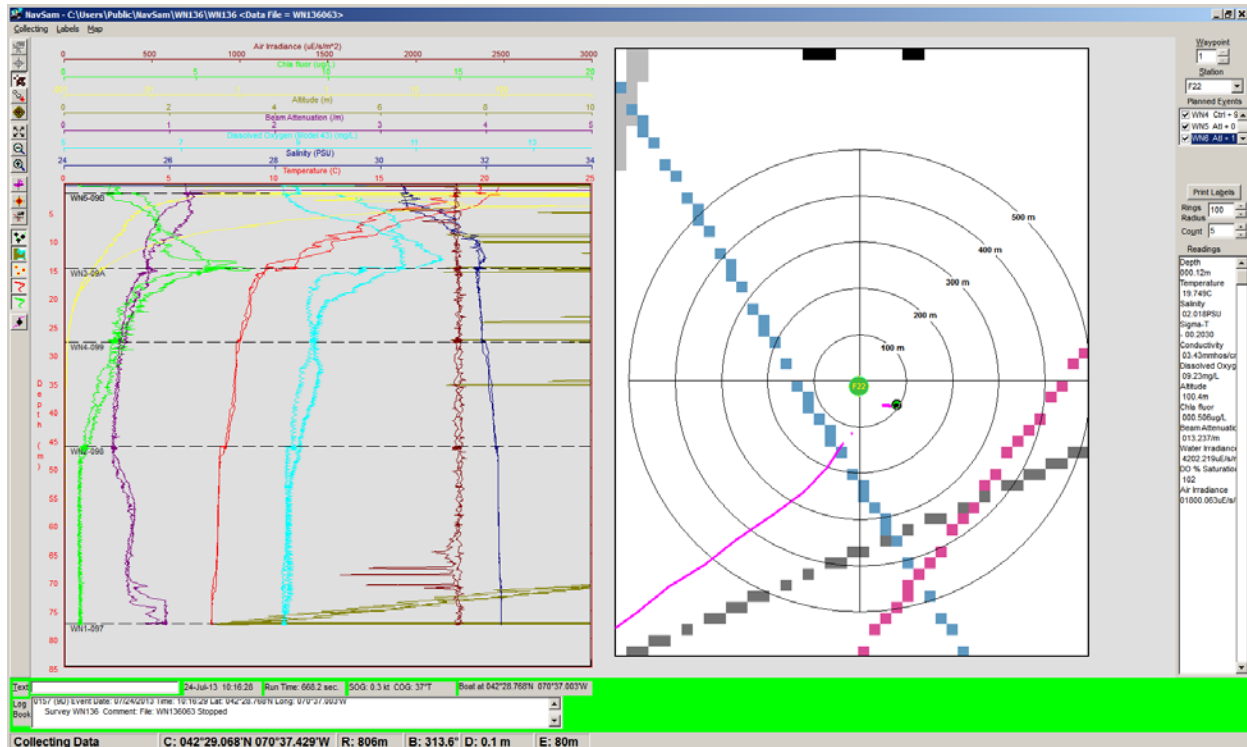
NavSam - C:\Users\Public\NavSam\WN136\WN136 <Data File = WN136063>

Collecting Labels Map

Air Irradiance (uE/s/m^2)
0 500 1000 1500 2000 2500 3000
Chla fluor (ug/L)
0 5 10 15 20
Altitude (m)
Beam Attenuation (/m)
0 2 4 6 8 10
0 1 2 3 4 5
Dissolved Oxygen (Model 43) (mg/L)
5 7 9 11 13
Salinity (PSU)
24 26 28 30 32 34
Temperature (C)
0 5 10 15 20 25

WN5-09B
WN3-09A
WN4-099
WN2-098
WN1-097

Depth (m)
5 10 15 20 25 30 35 40 45 50 55 60 65 70 75 80 85

500 m
400 m
300 m
200 m
100 m
F22

Waypoint
1
Station
F22
Planned Events
WN4 Ctrl + S
WN5 Alt + 0
WN6 Alt + 1

Print Labels
Rings Radius 100
Count 5

Readings
Depth
000.12m
Temperature
19.749C
Salinity
02.018PSU
Sigma-T
- 00.2030
Conductivity
03.43mmhos/cm
Dissolved Oxyg
09.23mg/L
Altitude
100.4m
Chla fluor
000.586ug/L
Beam Attenuatio
013.237/m
Water Irradiance
4202.219uE/s/m
DO % Saturation
102
Air Irradiance
01800.063uE/s/m

Text
24-Jul-13 10:16:28
Run Time: 668.2 sec.
SOG: 0.3 kt COG: 37°T
Boat at 042°28.768'N 070°37.003'W

Log Book
0157 (9D) Event Date: 07/24/2013 Time: 10:16:29 Lat: 042°28.768'N Long: 070°37.003'W
Survey WN136 Comment: File: WN136063 Stopped

Collecting Data C: 042°29.068'N 070°37.429'W R: 806m B: 313.6° D: 0.1 m E: 80m